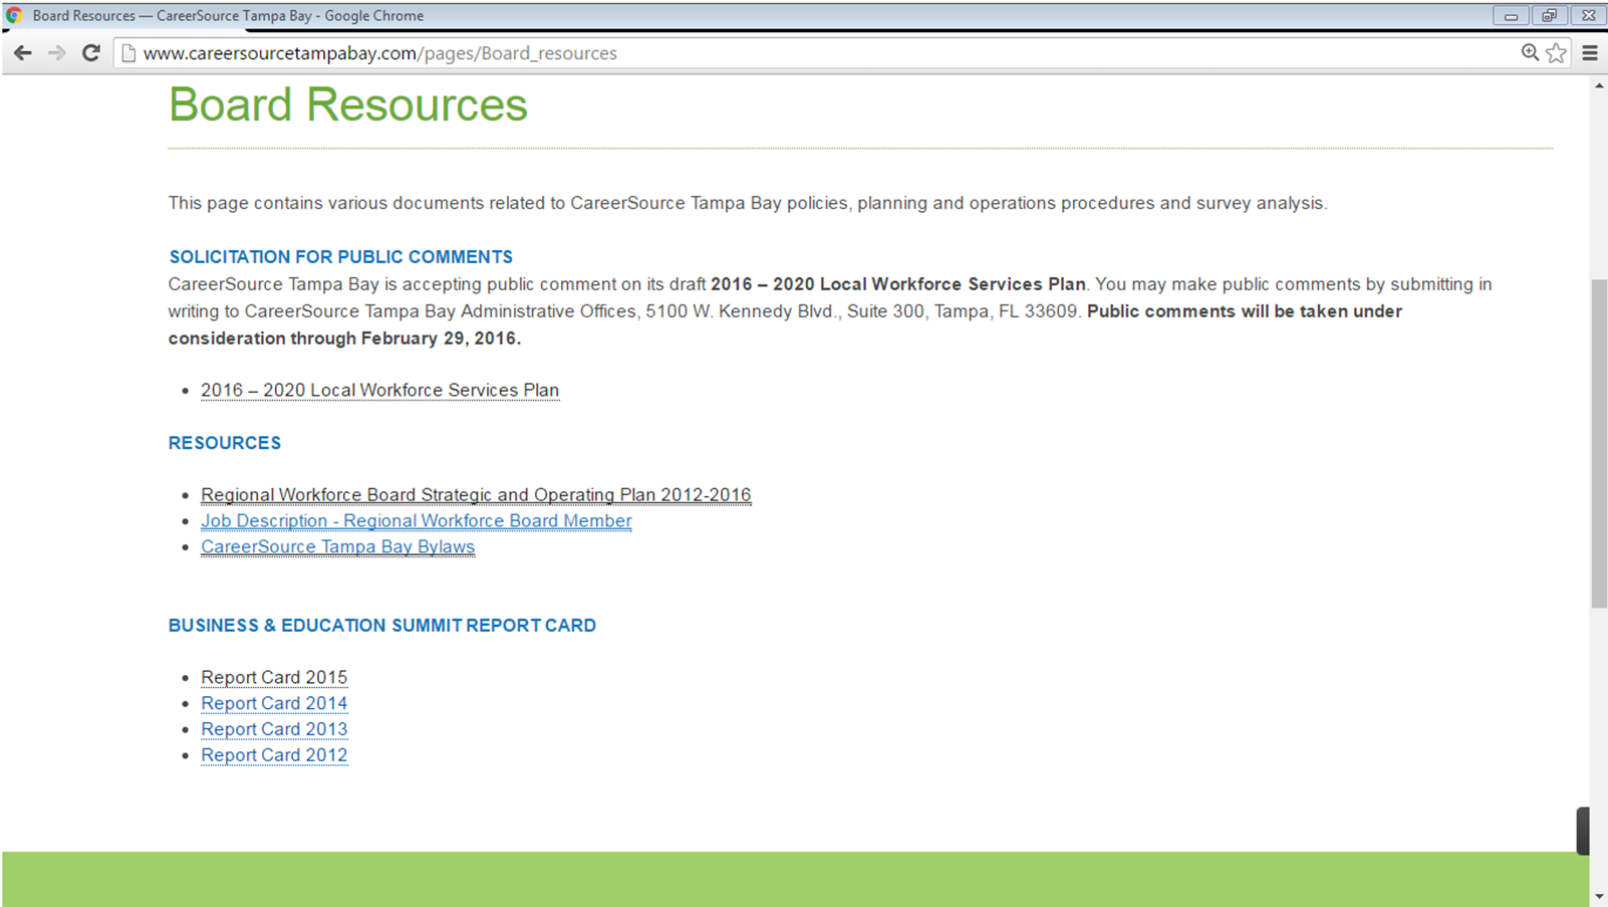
Board Resources — CareerSource Tampa Bay - Google Chrome

www.careersourcetampabay.com/pages/Board_resources

Board Resources

This page contains various documents related to CareerSource Tampa Bay policies, planning and operations procedures and survey analysis.

SOLICITATION FOR PUBLIC COMMENTS
CareerSource Tampa Bay is accepting public comment on its draft **2016 – 2020 Local Workforce Services Plan**. You may make public comments by submitting in writing to CareerSource Tampa Bay Administrative Offices, 5100 W. Kennedy Blvd., Suite 300, Tampa, FL 33609. **Public comments will be taken under consideration through February 29, 2016.**

- 2016 – 2020 Local Workforce Services Plan

RESOURCES

- Regional Workforce Board Strategic and Operating Plan 2012-2016
- Job Description - Regional Workforce Board Member
- CareerSource Tampa Bay Bylaws

BUSINESS & EDUCATION SUMMIT REPORT CARD

- Report Card 2015
- Report Card 2014
- Report Card 2013
- Report Card 2012